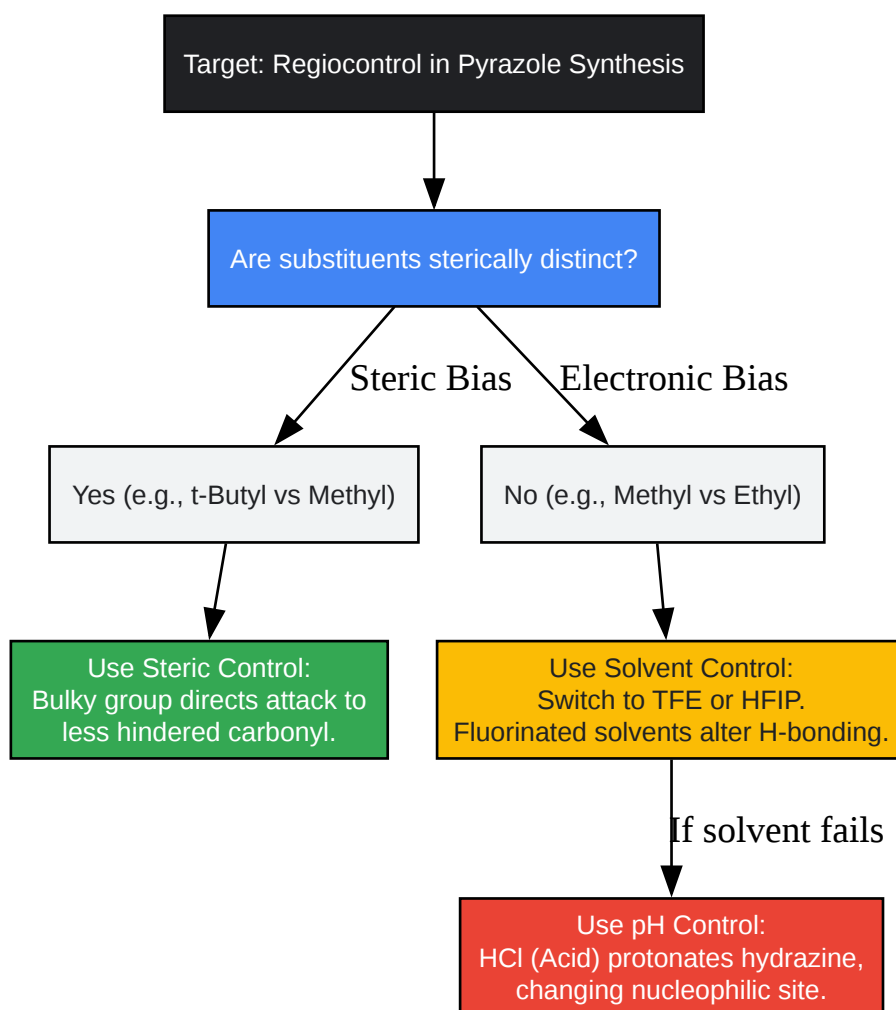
Target: Regiocontrol in Pyrazole Synthesis

Are substituents sterically distinct?

Steric Bias

Electronic Bias

Yes (e.g., t-Butyl vs Methyl)

No (e.g., Methyl vs Ethyl)

Use Steric Control:
Bulky group directs attack to less hindered carbonyl.

Use Solvent Control:
Switch to TFE or HFIP.
Fluorinated solvents alter H-bonding.

If solvent fails

Use pH Control:
HCl (Acid) protonates hydrazine, changing nucleophilic site.